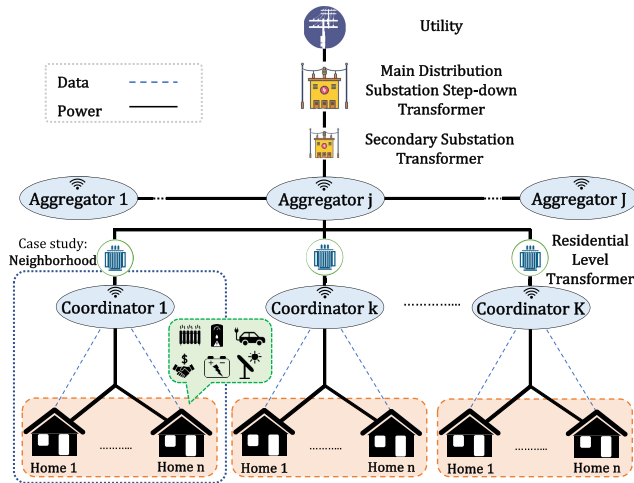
Utility

Main Distribution Substation Step-down Transformer

Secondary Substation Transformer

Data

Power

Aggregator 1

Aggregator j

Aggregator J

Case study: Neighborhood

Residential Level Transformer

Coordinator 1

Coordinator k

Coordinator K

$

Home 1

Home n

Home 1

Home n

Home 1

Home n